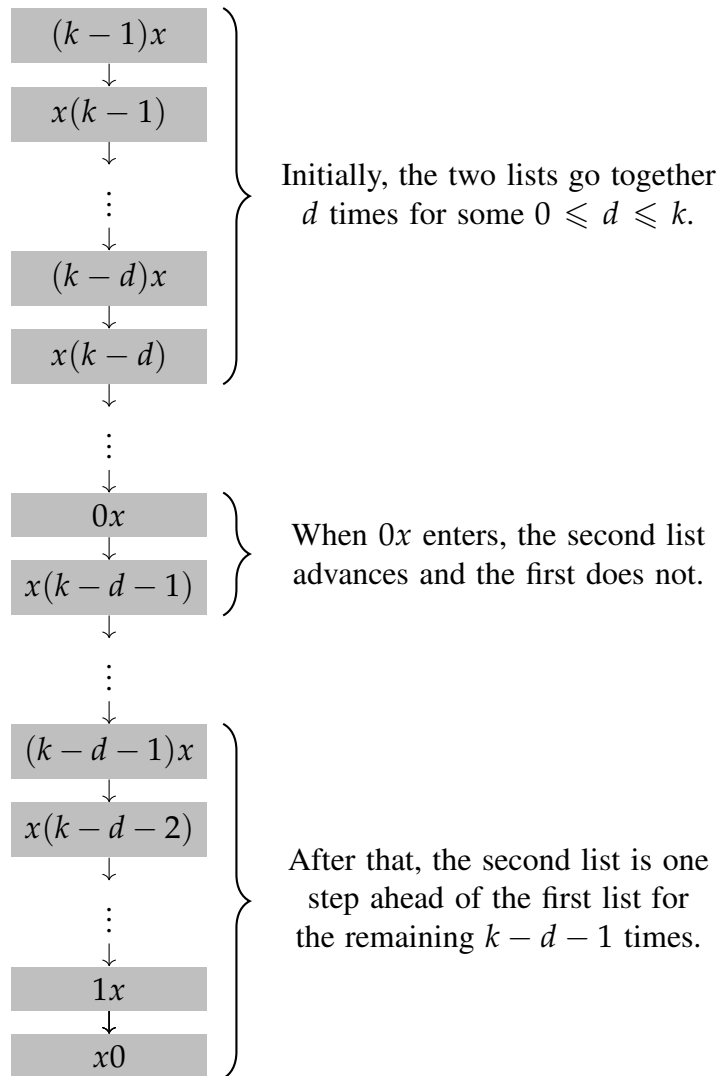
$(k-1)x$

$x(k-1)$

$\vdots$

$(k-d)x$

$x(k-d)$

Initially, the two lists go together $d$ times for some $0 \leqslant d \leqslant k$.

$\vdots$

$0x$

$x(k-d-1)$

When $0x$ enters, the second list advances and the first does not.

$\vdots$

$(k-d-1)x$

$x(k-d-2)$

$\vdots$

$1x$

$x0$

After that, the second list is one step ahead of the first list for the remaining $k-d-1$ times.